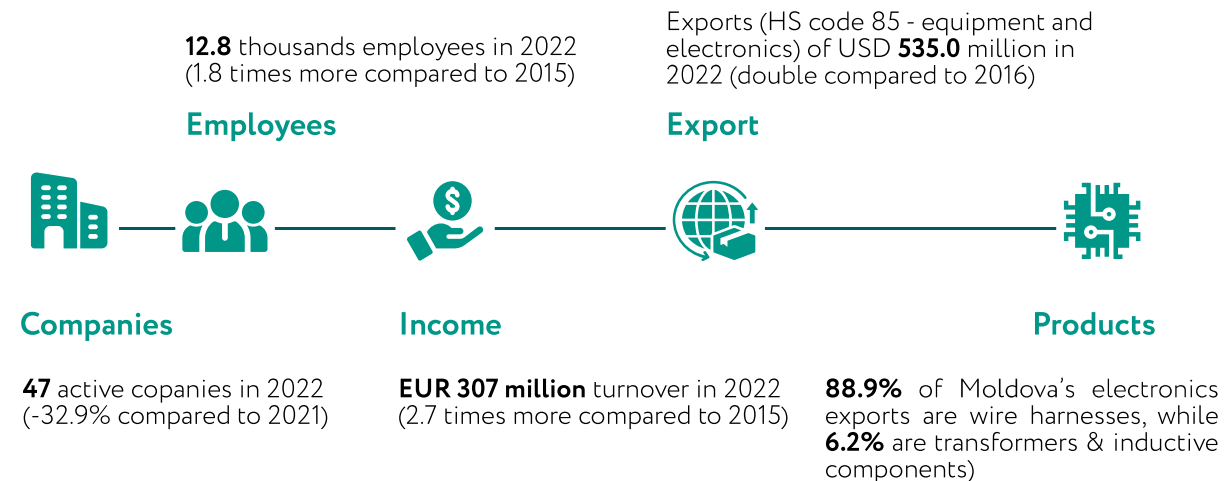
**12.8** thousands employees in 2022 (1.8 times more compared to 2015)

**Employees**

Exports (HS code 85 - equipment and electronics) of USD **535.0** million in 2022 (double compared to 2016)

**Export**

**Companies**

**47** active copanies in 2022 (-32.9% compared to 2021)

**Income**

**EUR 307 million** turnover in 2022 (2.7 times more compared to 2015)

**Products**

**88.9%** of Moldova's electronics exports are wire harnesses, while **6.2%** are transformers & inductive components)